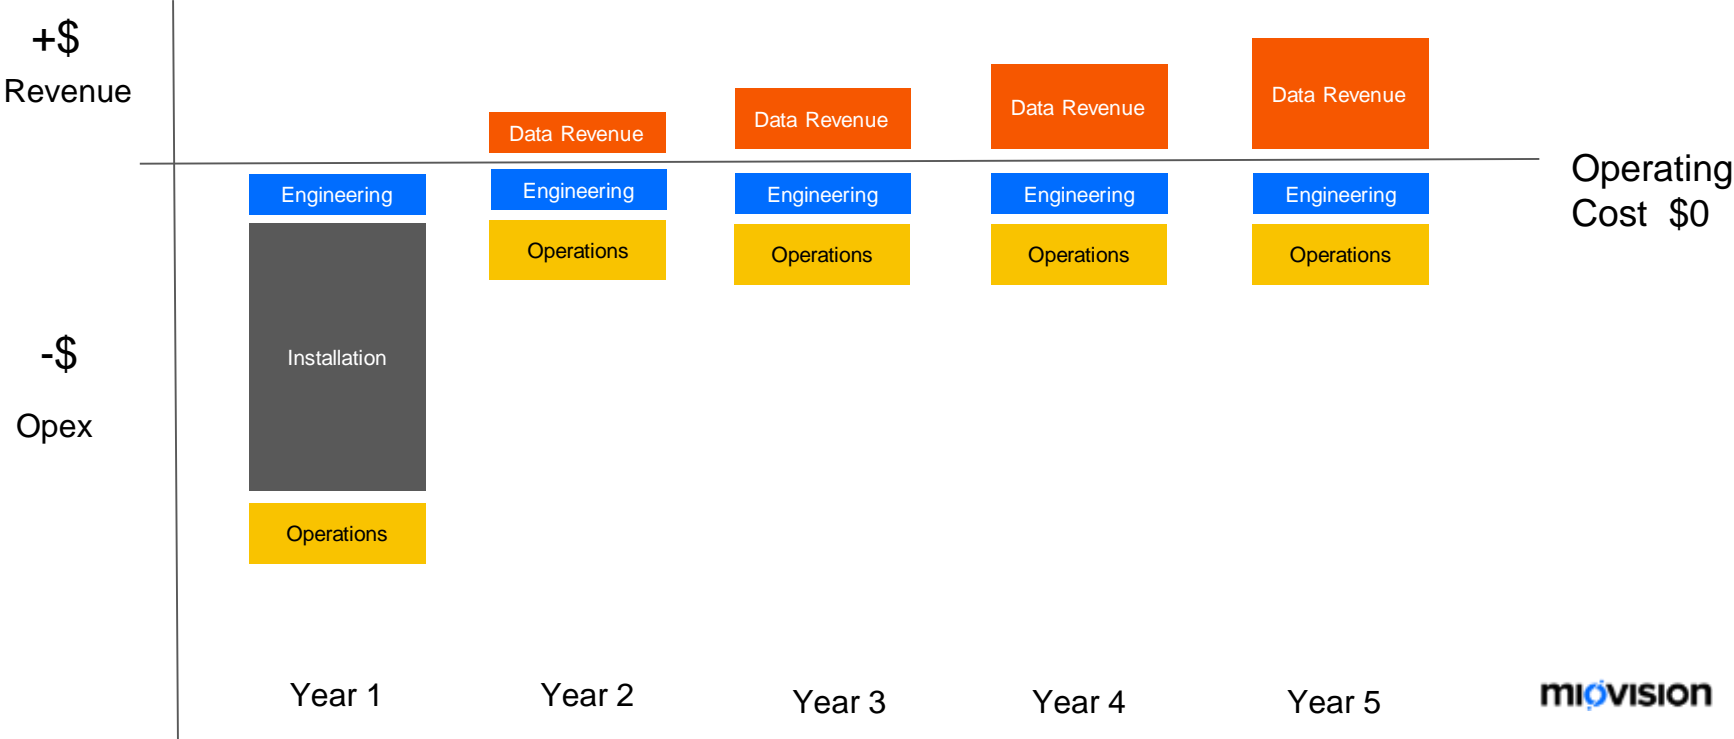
+$
Revenue

Data Revenue
Data Revenue
Data Revenue
Data Revenue

Operating Cost $0

Engineering
Engineering
Engineering
Engineering
Engineering

Operations
Operations
Operations
Operations

-$
Opex

Installation

Operations

Year 1
Year 2
Year 3
Year 4
Year 5

miovision